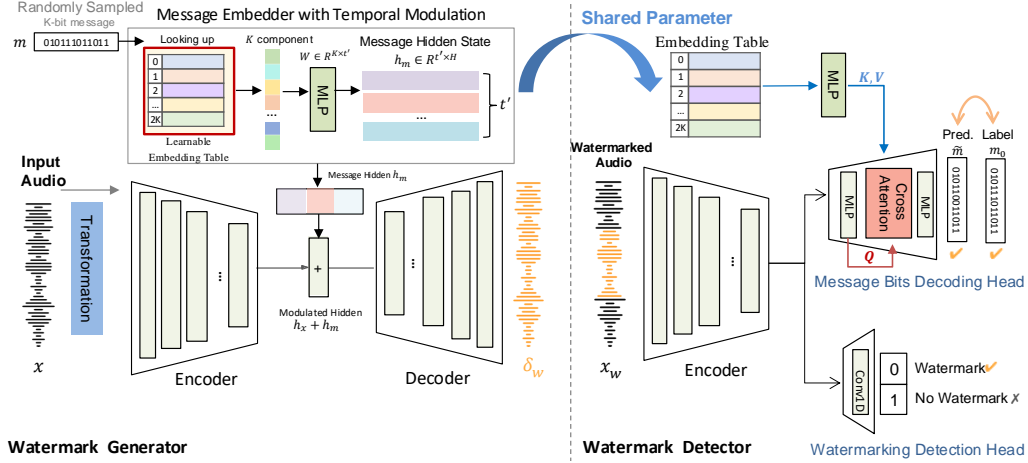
Randomly Sampled
K-bit message
$m$
010111011011
Message Embedder with Temporal Modulation
Looking up
0
1
2
...
2K
Learnable
Embedding Table
$K$ component
...
$W \in R^{K \times t'}$
MLP
Message Hidden State
$h_m \in R^{t' \times H}$
...
$t'$
Shared Parameter
Embedding Table
0
1
2
...
2K
MLP
$K, V$
Pred.
$\widehat{m}$
Label
$m_0$
Input
Audio
Transformation
$x$
Encoder
Message Hidden $h_m$
+
Modulated Hidden
$h_x + h_m$
Decoder
$\delta_w$
Watermarked
Audio
$x_w$
Encoder
MLP
Cross Attention
MLP
$Q$
010110011011
010111011011
✔
✔
Message Bits Decoding Head
Conv1D
0
1
Watermark✔
No Watermark ✗
Watermarking Detection Head
Watermark Generator
Watermark Detector